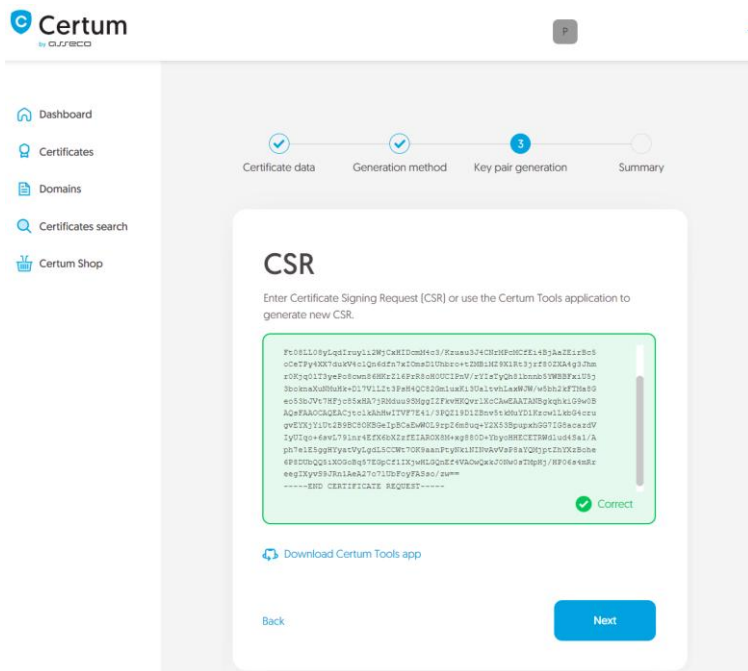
Certum
by asseco

P

Dashboard
Certificates
Domains
Certificates search
Certum Shop

Certificate data
Generation method
3
Key pair generation
Summary

CSR

Enter Certificate Signing Request (CSR) or use the Certum Tools application to generate new CSR.

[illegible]
-----END CERTIFICATE REQUEST-----

Correct

Download Certum Tools app

Back

Next